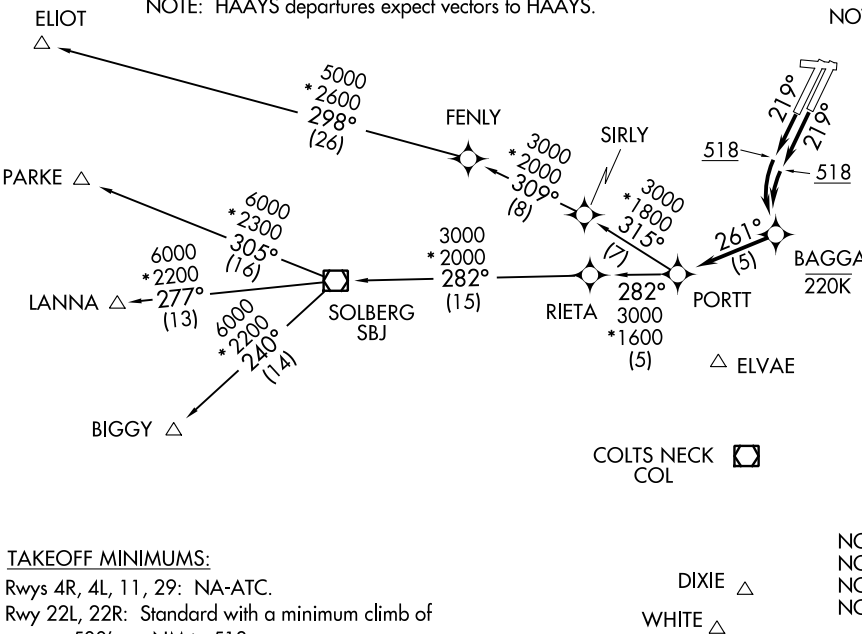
NOTE: HAAYS departures expect vectors to HAAYS.

NO

ELIOT

5000
*2600
298°
(26)

FENLY

*3000
*2000
309°
(8)

SIRLY

*3000
*1800
315°
(7)

219°
219°

518
518

PARKE

6000
*2300
305°
(16)

6000
*2200
277°
(13)

LANNA

SOLBERG
SBJ

3000
*2000
282°
(15)

RIETA

282°
3000
*1600
(5)

PORTT

261°
(5)

BAGGA
220K

6000
*2200
240°
(14)

BIGGY

ELVAE

COLTS NECK
COL

TAKEOFF MINIMUMS:
Rwys 4R, 4L, 11, 29: NA-ATC.
Rwy 22L, 22R: Standard with a minimum climb of
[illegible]

DIXIE

WHITE

NO
NO
NO
NO